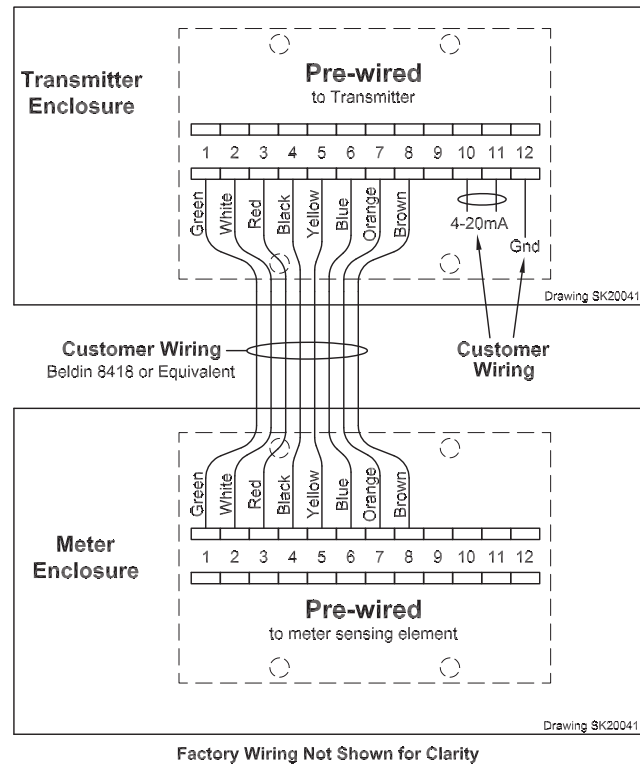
Transmitter Enclosure

Pre-wired
to Transmitter

1 2 3 4 5 6 7 8 9 10 11 12

Green White Red Black Yellow Blue Orange Brown

4-20mA

Gnd

Drawing SK20041

Customer Wiring
Beldin 8418 or Equivalent

Customer Wiring

Meter Enclosure

Green White Red Black Yellow Blue Orange Brown

1 2 3 4 5 6 7 8 9 10 11 12

Pre-wired
to meter sensing element

Drawing SK20041

Factory Wiring Not Shown for Clarity